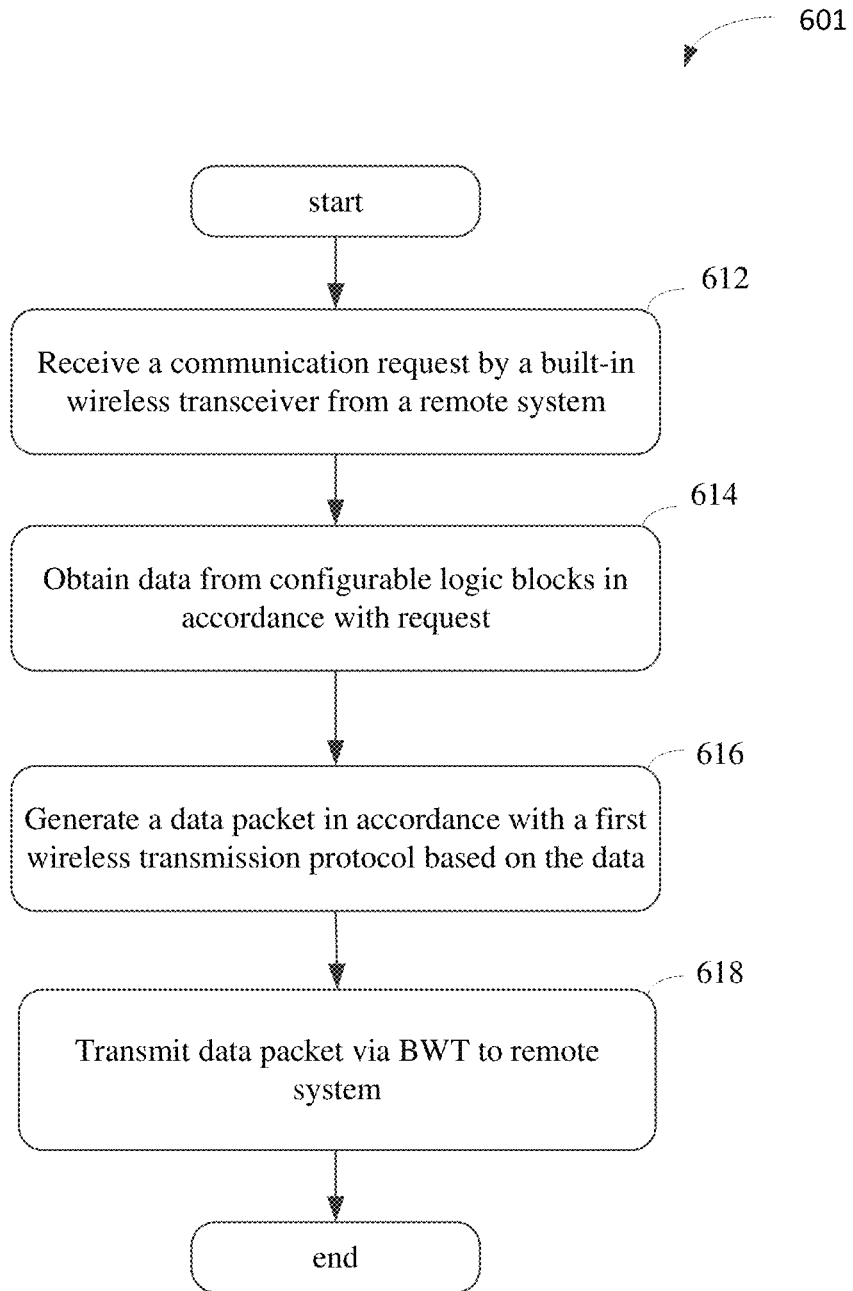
601

start

612

Receive a communication request by a built-in wireless transceiver from a remote system

614

Obtain data from configurable logic blocks in accordance with request

616

Generate a data packet in accordance with a first wireless transmission protocol based on the data

618

Transmit data packet via BWT to remote system

end